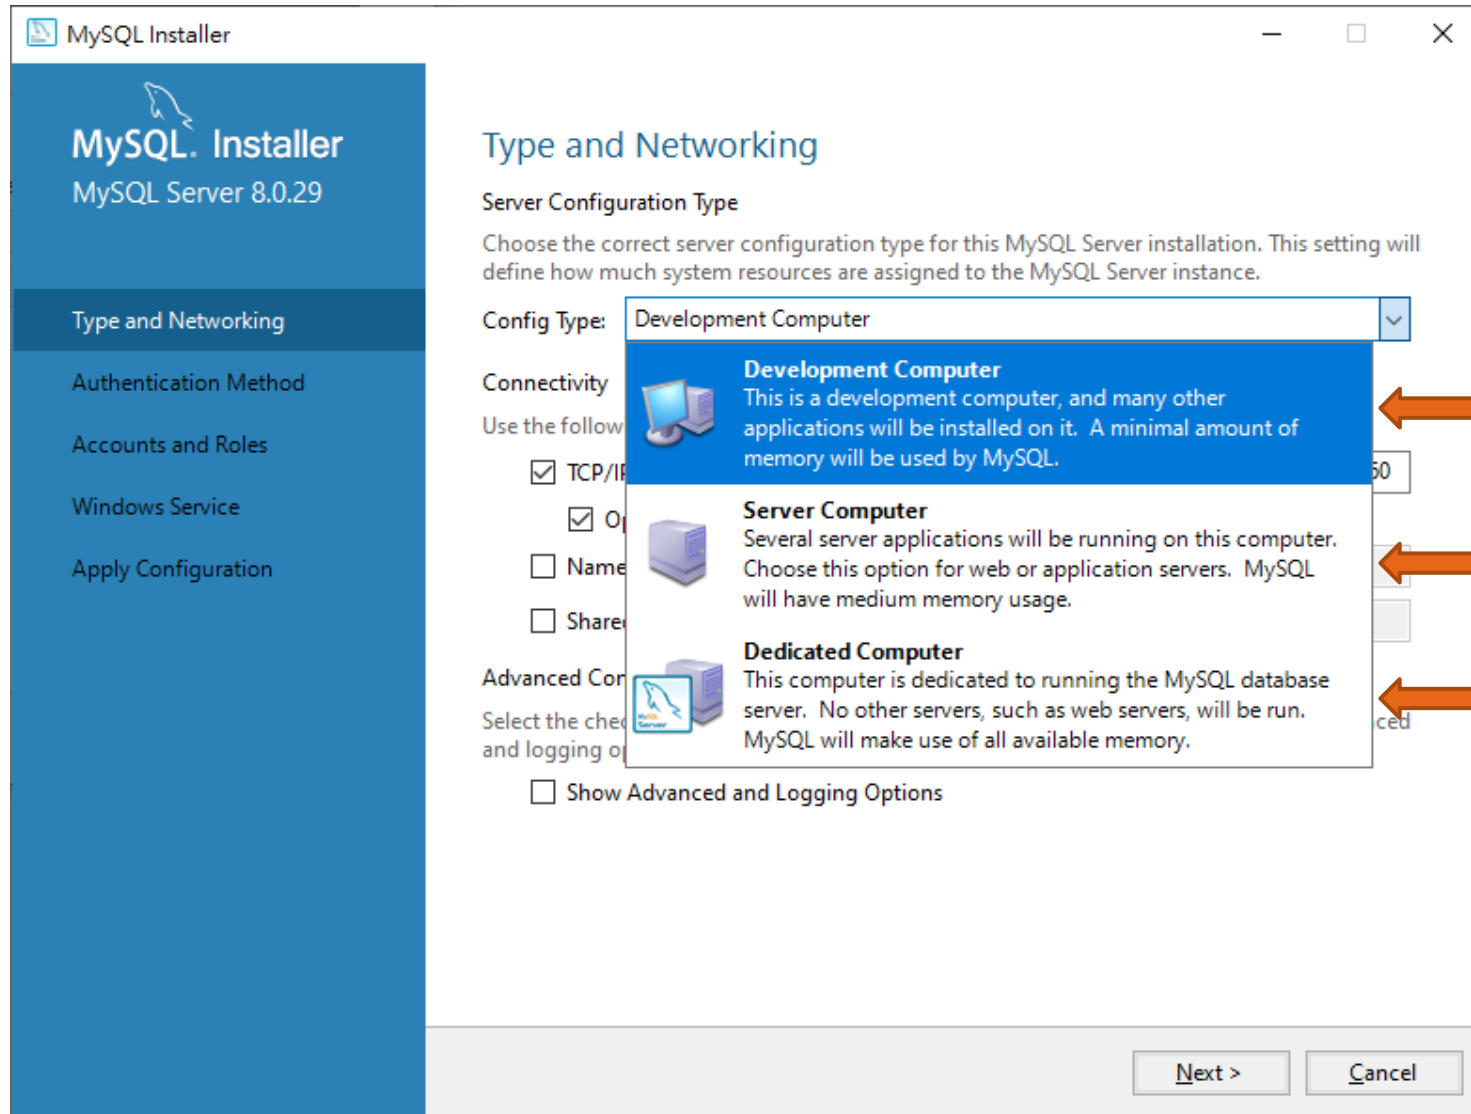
MySQL Installer

MySQL. Installer
MySQL Server 8.0.29

Type and Networking
Authentication Method
Accounts and Roles
Windows Service
Apply Configuration

Type and Networking

Server Configuration Type

Choose the correct server configuration type for this MySQL Server installation. This setting will define how much system resources are assigned to the MySQL Server instance.

Config Type: Development Computer

Connectivity

Use the follow

TCP/IF

Op

60

Name

Share

Advanced Cor

Select the che and logging o

ced

Development Computer
This is a development computer, and many other applications will be installed on it. A minimal amount of memory will be used by MySQL.

Server Computer
Several server applications will be running on this computer. Choose this option for web or application servers. MySQL will have medium memory usage.

Dedicated Computer
This computer is dedicated to running the MySQL database server. No other servers, such as web servers, will be run. MySQL will make use of all available memory.

Show Advanced and Logging Options

Next >
Cancel